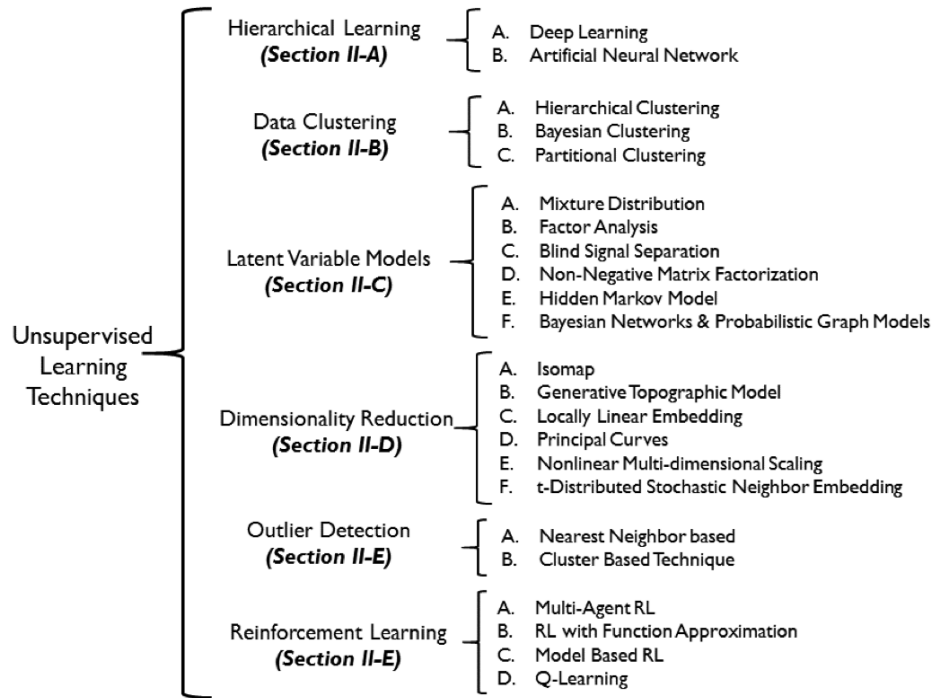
Unsupervised Learning Techniques

Hierarchical Learning
*(Section II-A)*
A. Deep Learning
B. Artificial Neural Network

Data Clustering
*(Section II-B)*
A. Hierarchical Clustering
B. Bayesian Clustering
C. Partitional Clustering

Latent Variable Models
*(Section II-C)*
A. Mixture Distribution
B. Factor Analysis
C. Blind Signal Separation
D. Non-Negative Matrix Factorization
E. Hidden Markov Model
F. Bayesian Networks & Probabilistic Graph Models

Dimensionality Reduction
*(Section II-D)*
A. Isomap
B. Generative Topographic Model
C. Locally Linear Embedding
D. Principal Curves
E. Nonlinear Multi-dimensional Scaling
F. t-Distributed Stochastic Neighbor Embedding

Outlier Detection
*(Section II-E)*
A. Nearest Neighbor based
B. Cluster Based Technique

Reinforcement Learning
*(Section II-E)*
A. Multi-Agent RL
B. RL with Function Approximation
C. Model Based RL
D. Q-Learning